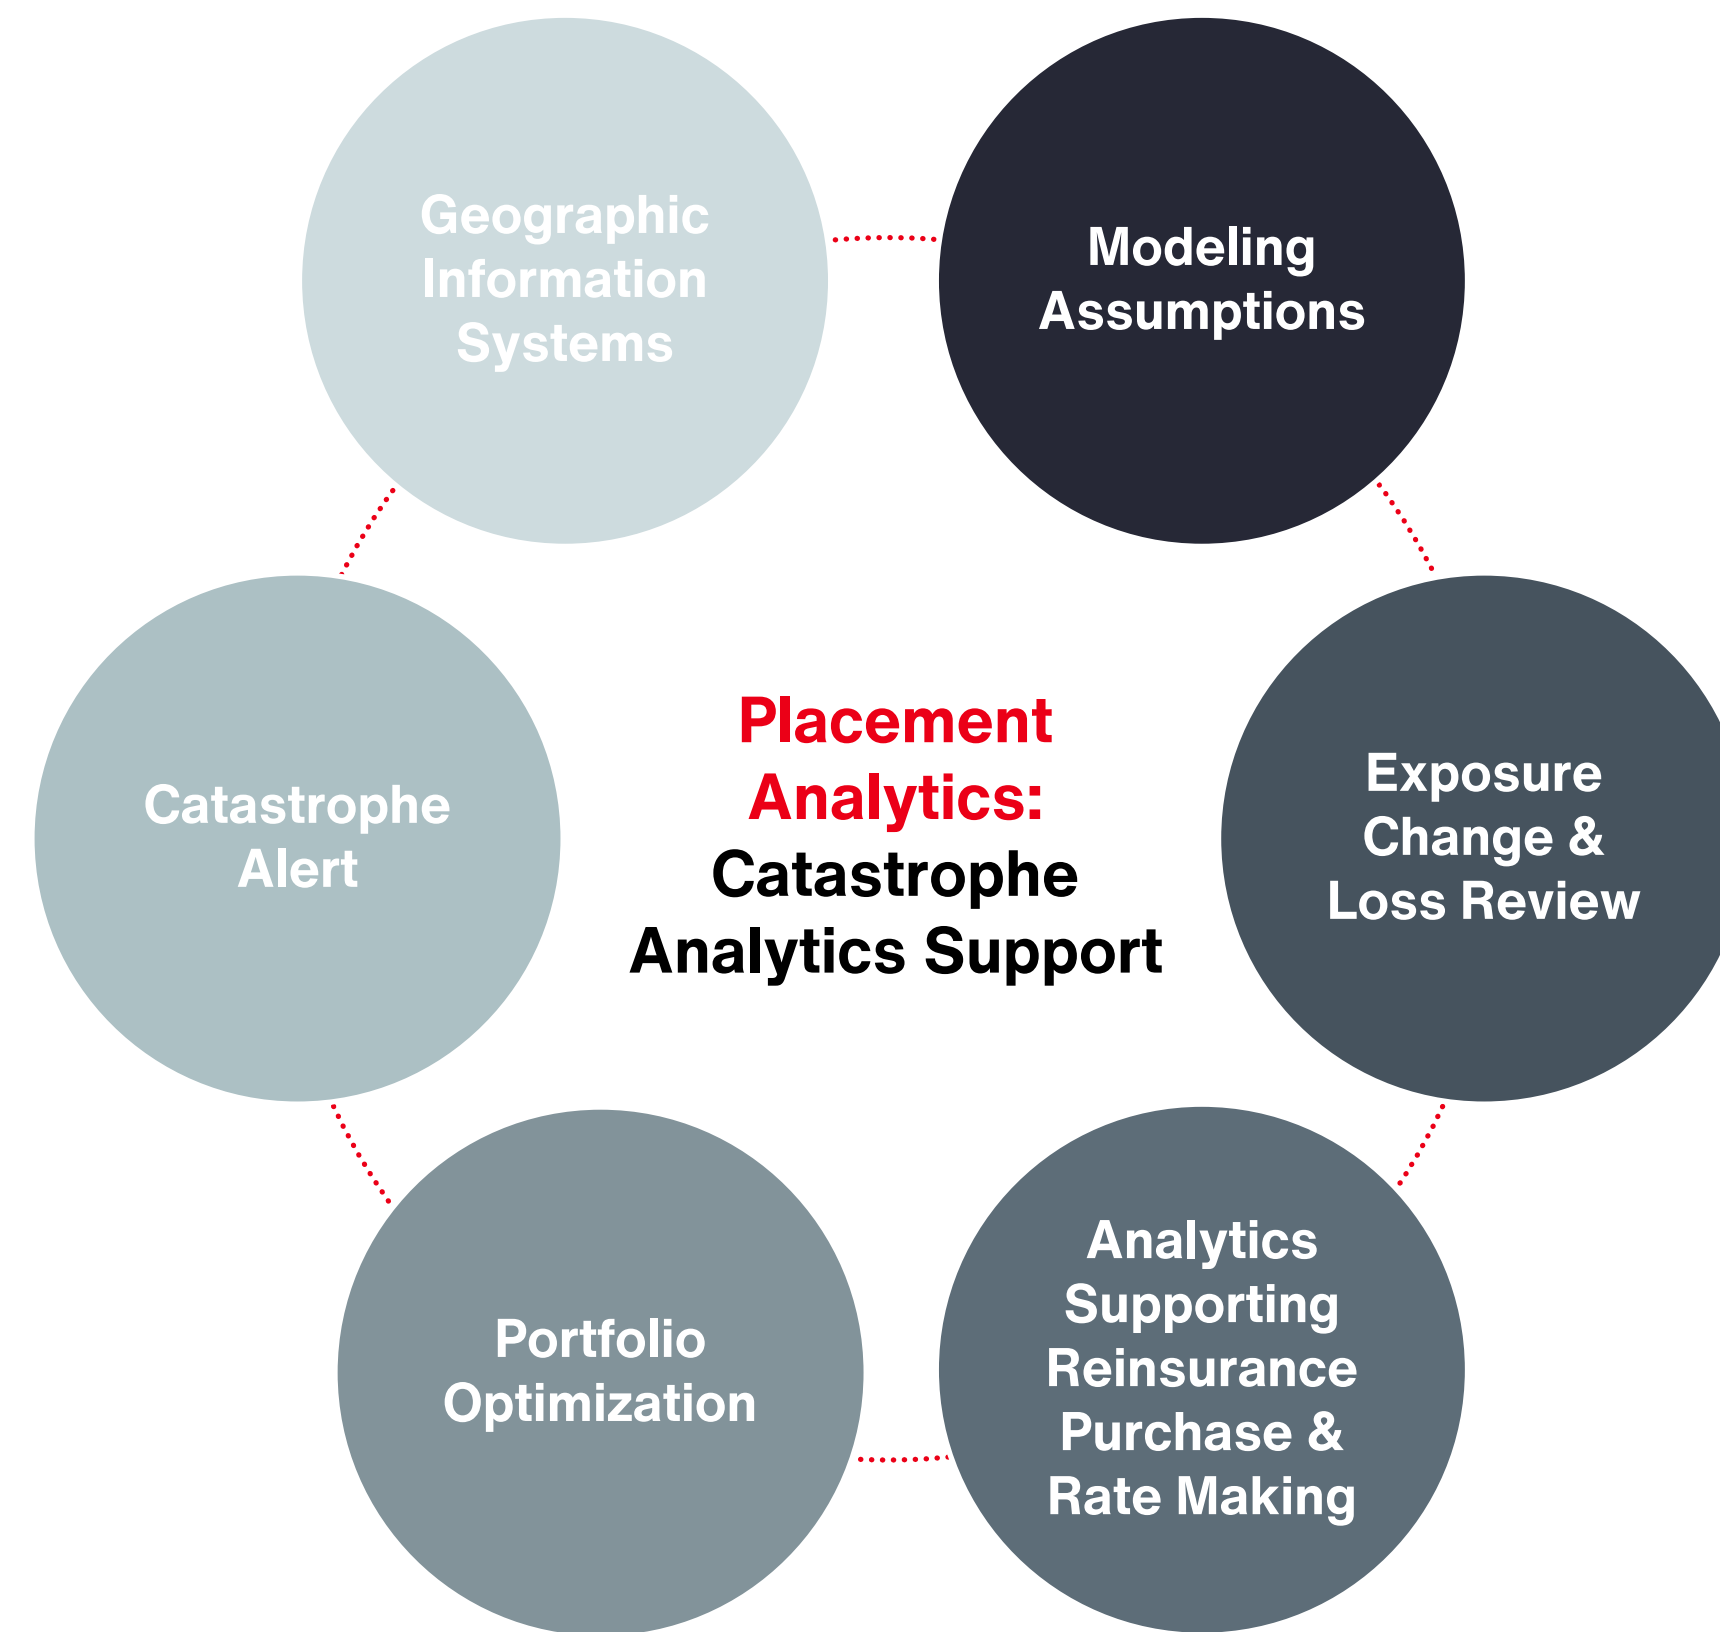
Placement Analytics: Catastrophe Analytics Support

Geographic Information Systems

Modeling Assumptions

Exposure Change & Loss Review

Analytics Supporting Reinsurance Purchase & Rate Making

Portfolio Optimization

Catastrophe Alert